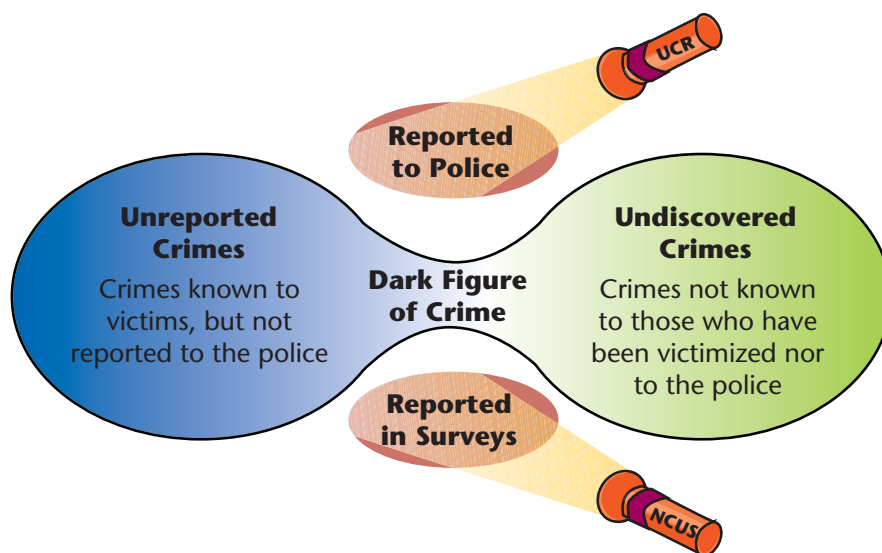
UCR

Reported to Police

Unreported Crimes

Crimes known to victims, but not reported to the police

Dark Figure of Crime

Undiscovered Crimes

Crimes not known to those who have been victimized nor to the police

Reported in Surveys

NCUS